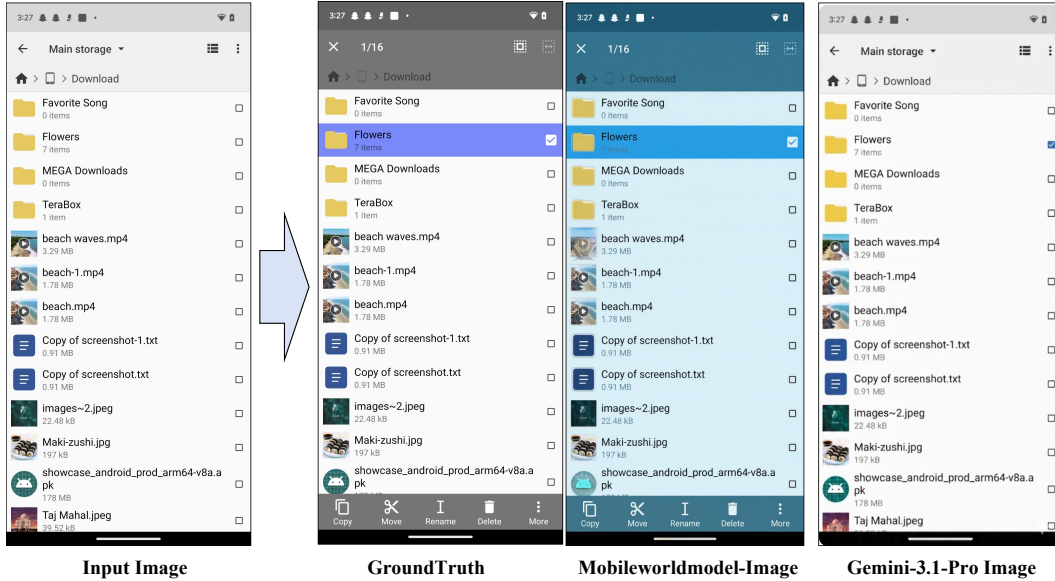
3:27

Main storage

Download

Favorite Song
0 items

Flowers
7 items

MEGA Downloads
0 items

TeraBox
1 item

beach waves.mp4
3.29 MB

beach-1.mp4
1.78 MB

beach.mp4
1.78 MB

Copy of screenshot-1.txt
0.91 MB

Copy of screenshot.txt
0.91 MB

images~2.jpeg
22.48 kB

Maki-zushi.jpg
197 kB

showcase_android_prod_arm64-v8a.apk
178 MB

Taj Mahal.jpeg
39.52 kB

Input Image

3:27

1/16

Download

Favorite Song
0 items

Flowers
7 items

MEGA Downloads
0 items

TeraBox
1 item

beach waves.mp4
3.29 MB

beach-1.mp4
1.78 MB

beach.mp4
1.78 MB

Copy of screenshot-1.txt
0.91 MB

Copy of screenshot.txt
0.91 MB

images~2.jpeg
22.48 kB

Maki-zushi.jpg
197 kB

showcase_android_prod_arm64-v8a.apk

Copy Move Rename Delete More

GroundTruth

3:27

1/16

Download

Favorite Song
0 items

Flowers
7 items

MEGA Downloads
0 items

TeraBox
1 item

beach waves.mp4
3.29 MB

beach-1.mp4
1.78 MB

beach.mp4
1.78 MB

Copy of screenshot-1.txt
0.91 MB

Copy of screenshot.txt
0.91 MB

images~2.jpeg
22.48 kB

Maki-zushi.jpg
197 kB

showcase_android_prod_arm64-v8a.apk

Copy Move Rename Delete More

Mobileworldmodel-Image

3:27

Main storage

Download

Favorite Song
0 items

Flowers
7 items

MEGA Downloads
0 items

TeraBox
1 item

beach waves.mp4
3.29 MB

beach-1.mp4
1.78 MB

beach.mp4
1.78 MB

Copy of screenshot-1.txt
0.91 MB

Copy of screenshot.txt
0.91 MB

images~2.jpeg
22.48 kB

Maki-zushi.jpg
197 kB

showcase_android_prod_arm64-v8a.apk
178 MB

Taj Mahal.jpeg

Gemini-3.1-Pro Image